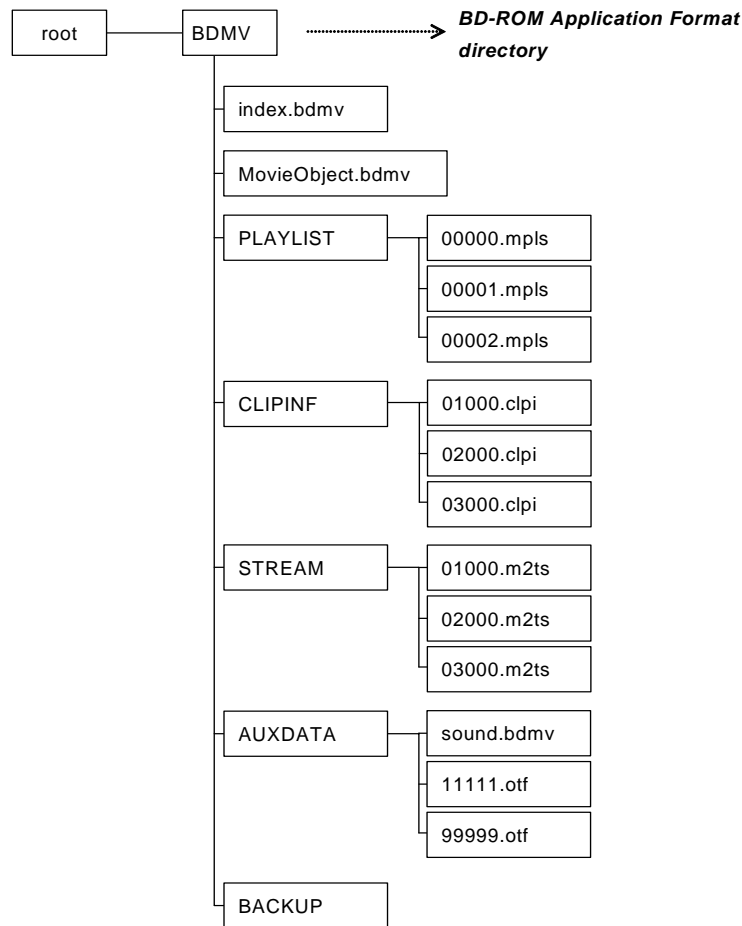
root

BDMV

BD-ROM Application Format directory

index.bdmv

MovieObject.bdmv

PLAYLIST

00000.mpls

00001.mpls

00002.mpls

CLIPINF

01000.clpi

02000.clpi

03000.clpi

STREAM

01000.m2ts

02000.m2ts

03000.m2ts

AUXDATA

sound.bdmv

11111.otf

99999.otf

BACKUP